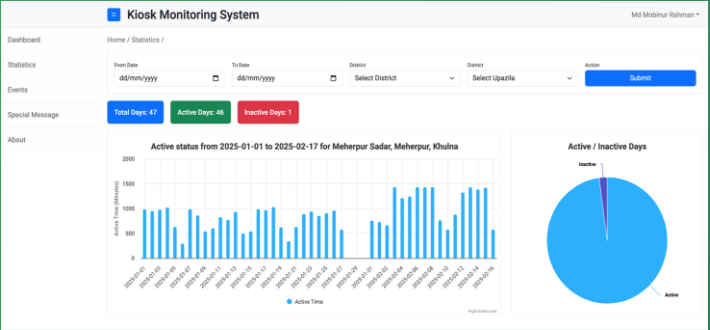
Kiosk Monitoring System

Md Mobinur Rahman

Dashboard
Statistics
Events
Special Message
About

Home / Statistics /

From Date
dd/mm/yyyy

To Date
dd/mm/yyyy

District
Select District

District
Select Upazila

Action
Submit

Total Days: 47
Active Days: 46
Inactive Days: 1

Active status from 2025-01-01 to 2025-02-17 for Meherpur Sadar, Meherpur, Khulna

2000
1500
1000
500
0

Active Time (Minutes)

2025-01-01
2025-01-03
2025-01-05
2025-01-07
2025-01-09
2025-01-11
2025-01-13
2025-01-15
2025-01-17
2025-01-19
2025-01-21
2025-01-23
2025-01-25
2025-01-27
2025-01-29
2025-01-31
2025-02-02
2025-02-04
2025-02-06
2025-02-08
2025-02-10
2025-02-12
2025-02-14
2025-02-16

Active Time

Highcharts.com

Active / Inactive Days

Inactive

Active